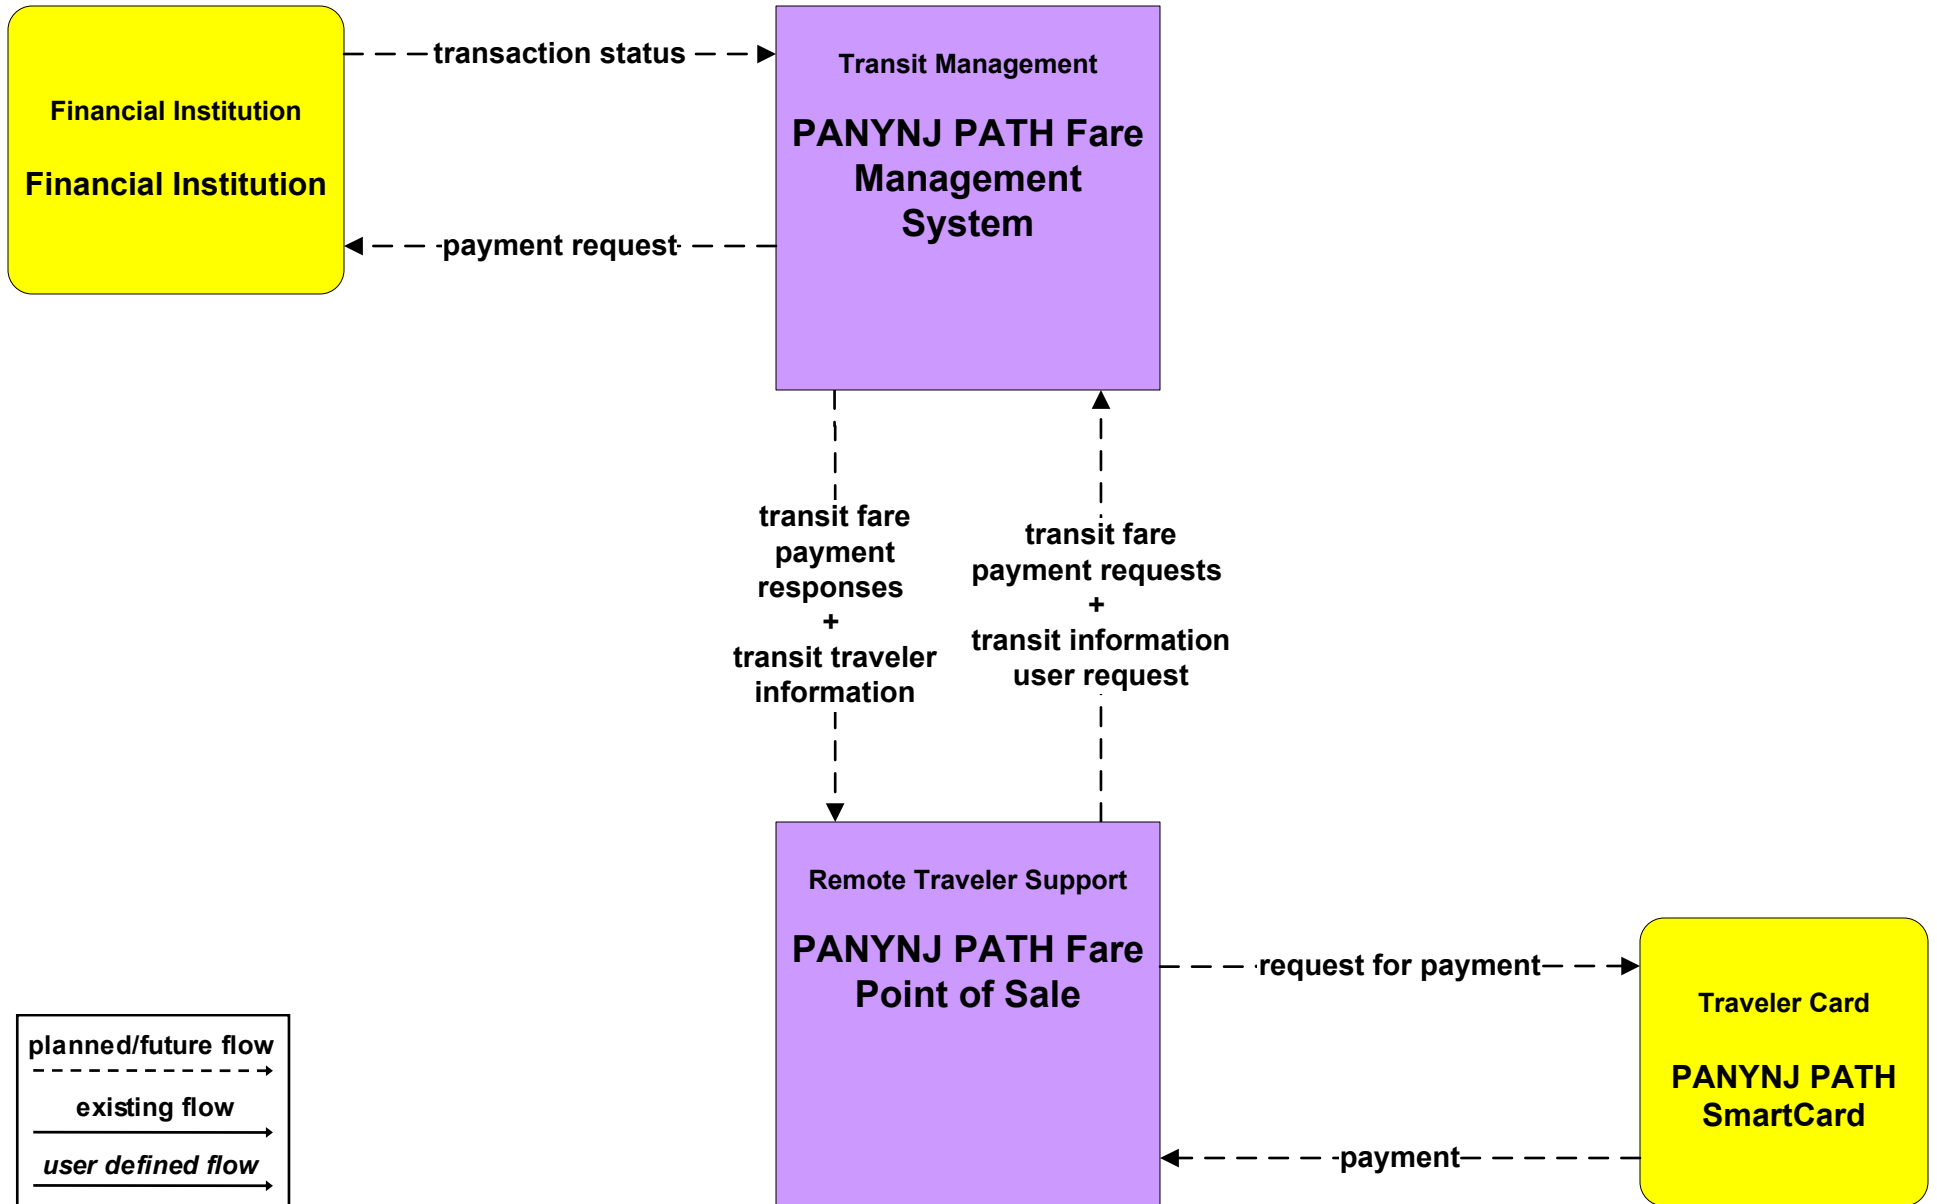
Financial Institution

Financial Institution

transaction status

payment request

Transit Management

PANYNJ PATH Fare Management System

transit fare payment responses + transit traveler information

transit fare payment requests + transit information user request

Remote Traveler Support

PANYNJ PATH Fare Point of Sale

request for payment

payment

Traveler Card

PANYNJ PATH SmartCard

planned/future flow

existing flow

user defined flow